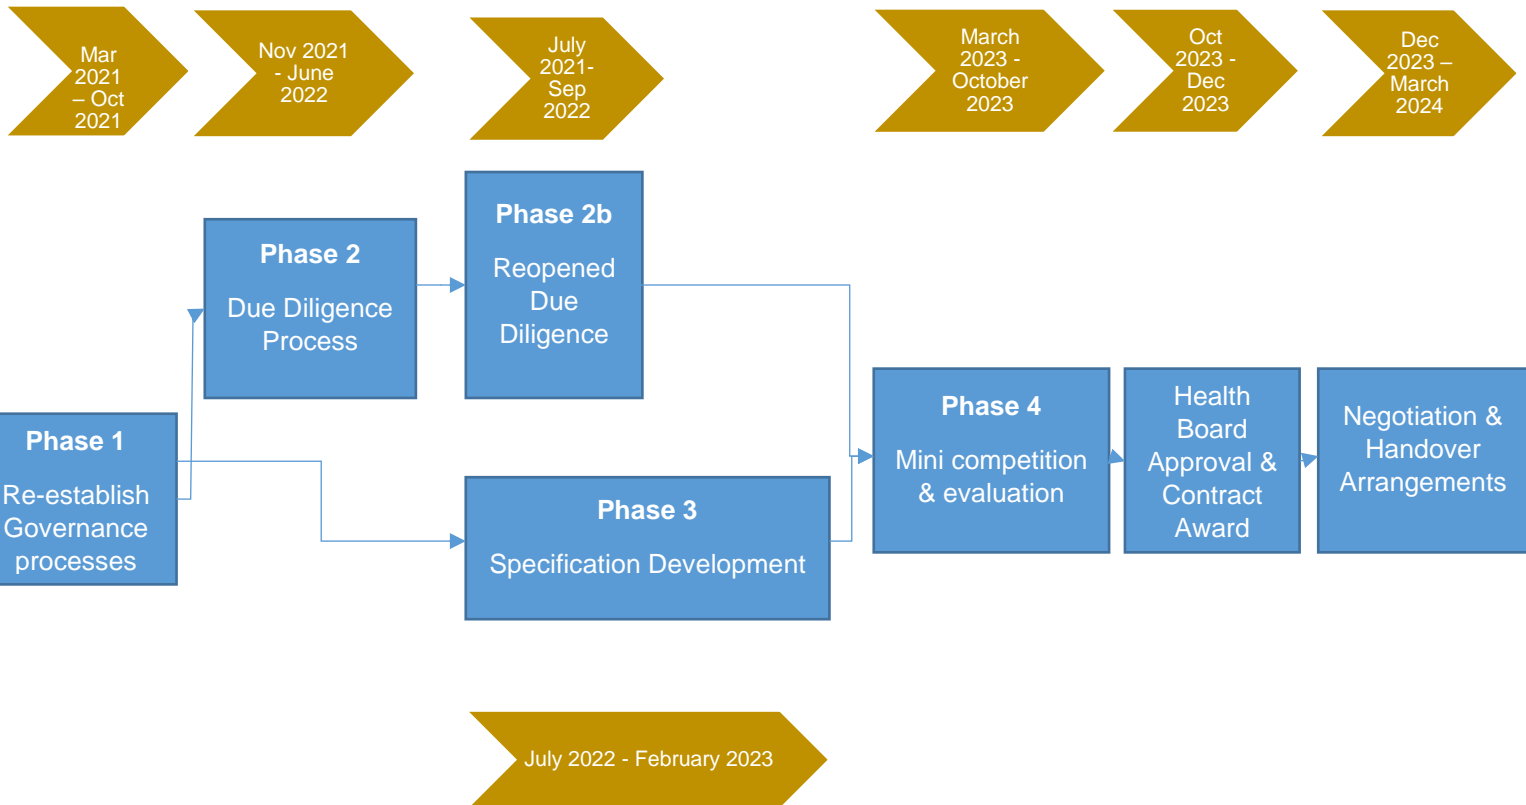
Mar 2021 – Oct 2021

Nov 2021 - June 2022

July 2021- Sep 2022

March 2023 - October 2023

Oct 2023 - Dec 2023

Dec 2023 – March 2024

Phase 2
Due Diligence Process

Phase 2b
Reopened Due Diligence

Phase 1
Re-establish Governance processes

Phase 4
Mini competition & evaluation

Health Board Approval & Contract Award

Negotiation & Handover Arrangements

Phase 3
Specification Development

July 2022 - February 2023